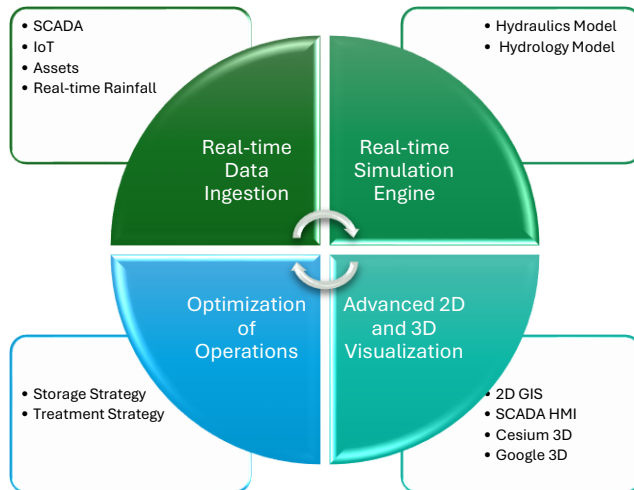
- SCADA
- IoT
- Assets
- Real-time Rainfall

- Hydraulics Model
- Hydrology Model

Real-time Data Ingestion

Real-time Simulation Engine

Optimization of Operations

Advanced 2D and 3D Visualization

- Storage Strategy
- Treatment Strategy

- 2D GIS
- SCADA HMI
- Cesium 3D
- Google 3D